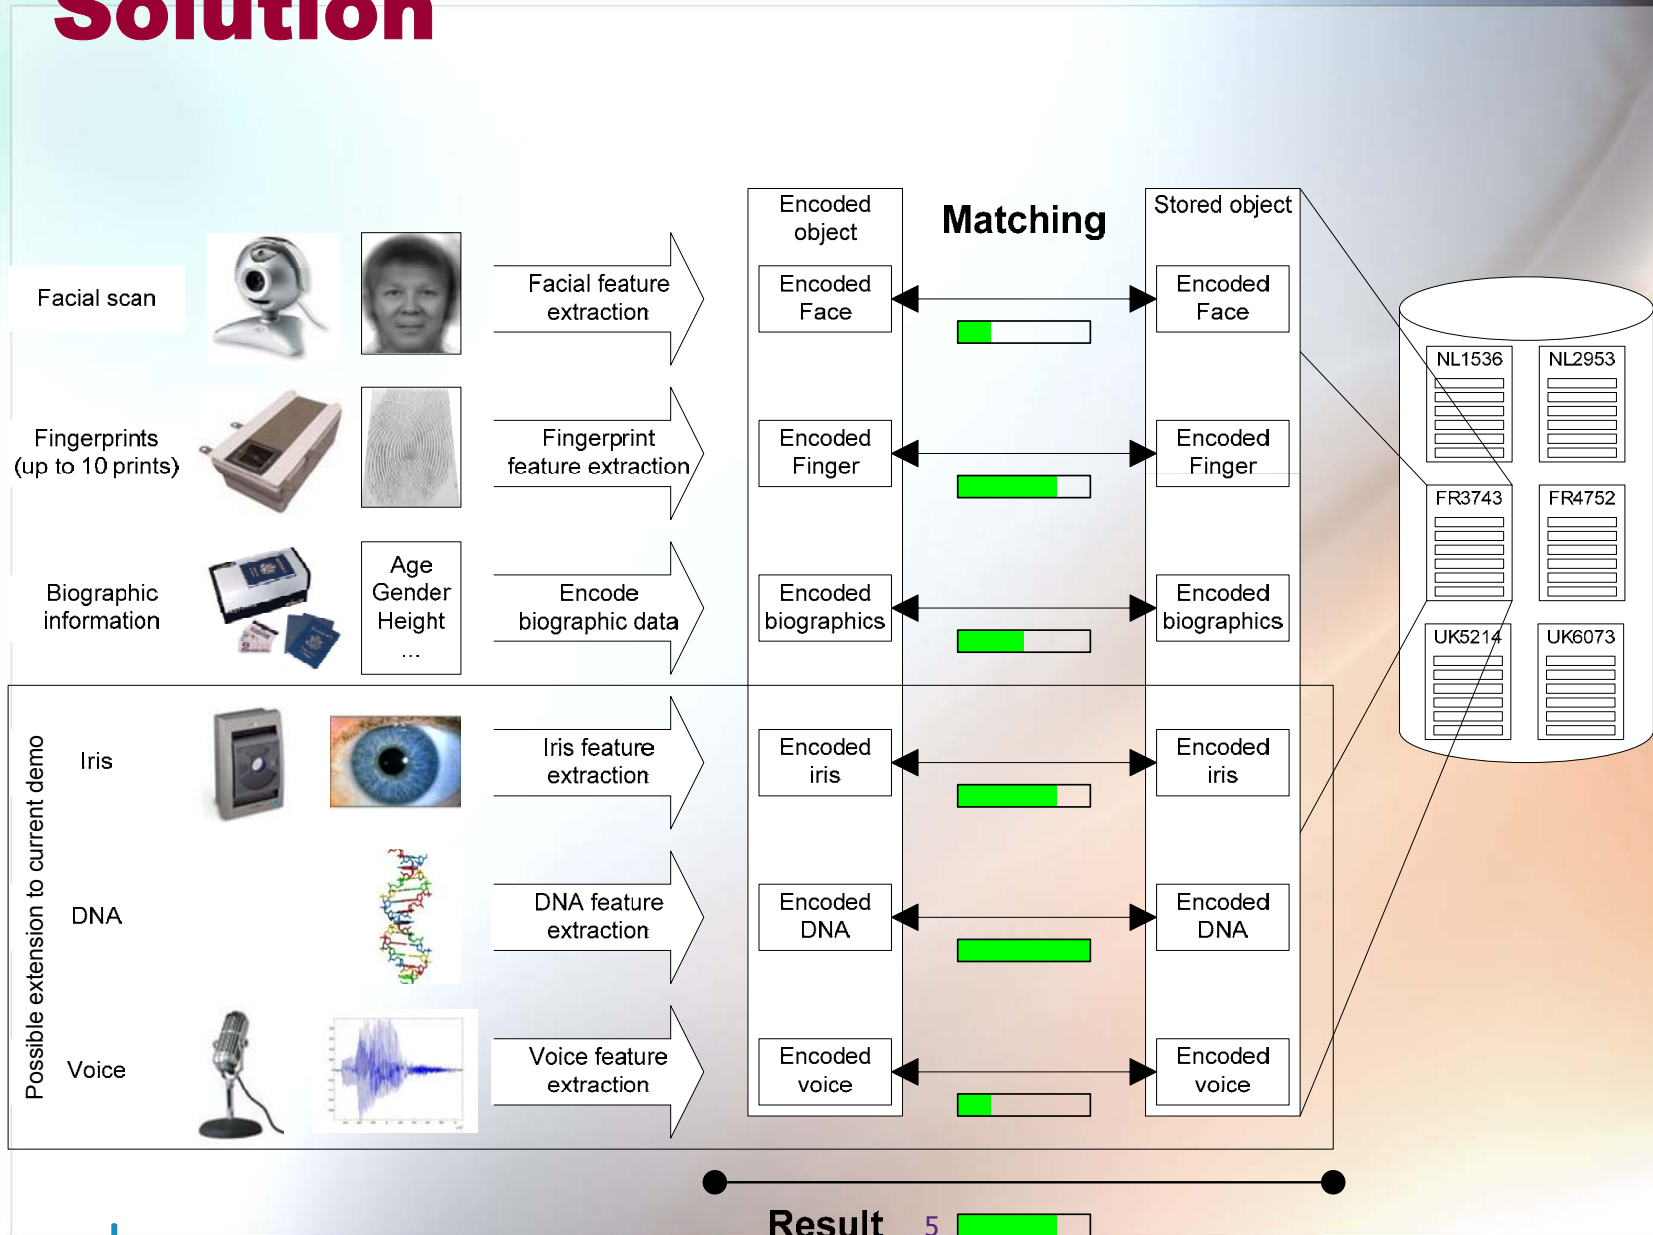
Solution

Facial scan

Fingerprints
(up to 10 prints)

Biographic information

Age
Gender
Height
...

Facial feature extraction

Fingerprint feature extraction

Encode biographic data

Encoded object

Encoded Face

Encoded Finger

Encoded biographics

Matching

Stored object

Encoded Face

Encoded Finger

Encoded biographics

NL1536
NL2953
FR3743
FR4752
UK5214
UK6073

Possible extension to current demo

Iris

DNA

Voice

Iris feature extraction

DNA feature extraction

Voice feature extraction

Encoded iris

Encoded DNA

Encoded voice

Encoded iris

Encoded DNA

Encoded voice

Result 5